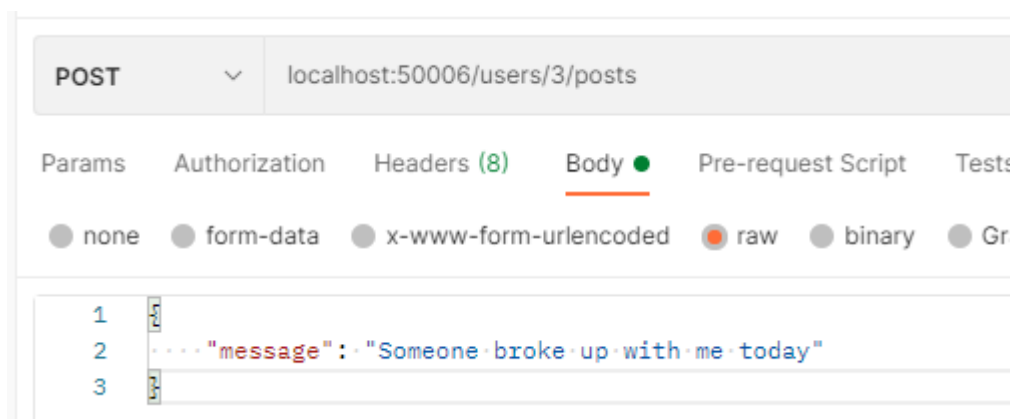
POST localhost:50006/users/3/posts

Params Authorization Headers (8) Body Pre-request Script Tests

none form-data x-www-form-urlencoded raw binary Gr

1 {
2 "message": "Someone broke up with me today"
3 }